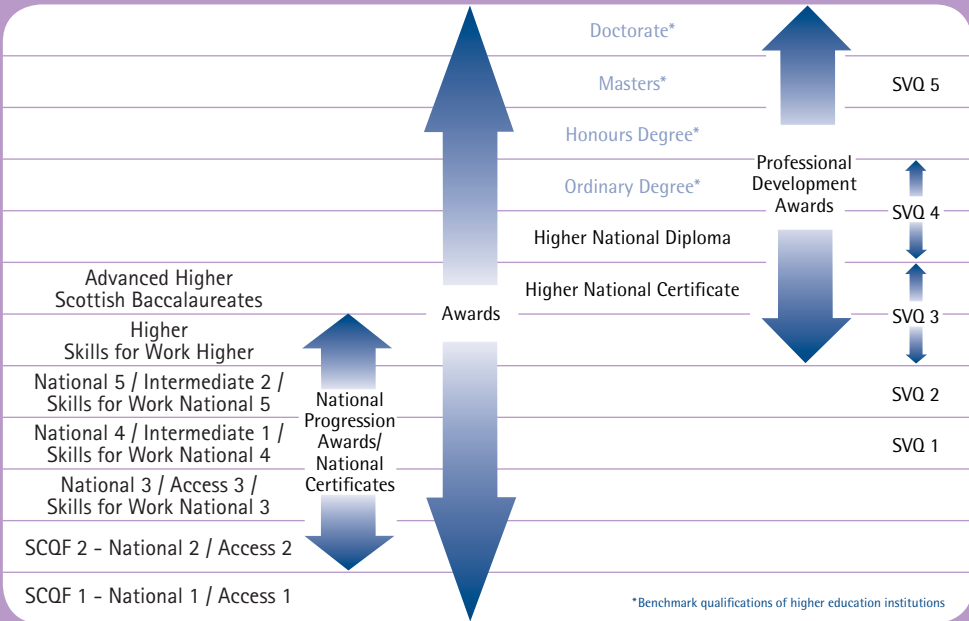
Doctorate*

Masters*

SVQ 5

Honours Degree*

Professional Development Awards

Ordinary Degree*

SVQ 4

Higher National Diploma

Advanced Higher
Scottish Baccalaureates

Higher National Certificate

Awards

SVQ 3

Higher
Skills for Work Higher

National 5 / Intermediate 2 /
Skills for Work National 5

SVQ 2

National Progression Awards/ National Certificates

National 4 / Intermediate 1 /
Skills for Work National 4

SVQ 1

National 3 / Access 3 /
Skills for Work National 3

SCQF 2 - National 2 / Access 2

SCQF 1 - National 1 / Access 1

*Benchmark qualifications of higher education institutions